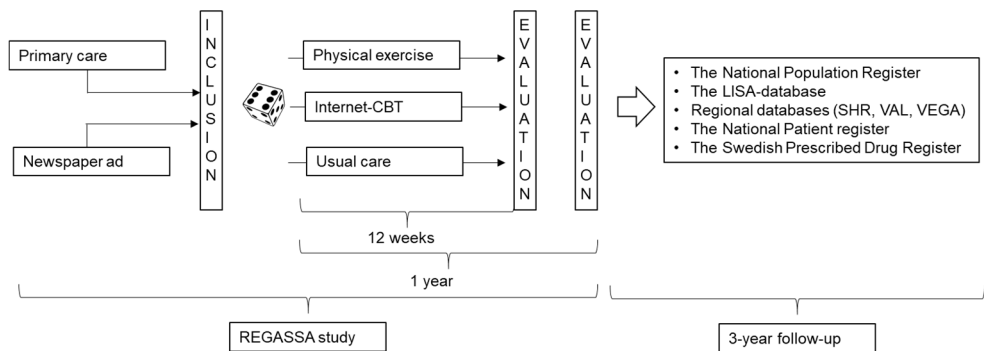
Primary care

Newspaper ad

I N C L U S I O N

Physical exercise

Internet-CBT

Usual care

E V A L U A T I O N

E V A L U A T I O N

- The National Population Register
- The LISA-database
- Regional databases (SHR, VAL, VEGA)
- The National Patient register
- The Swedish Prescribed Drug Register

12 weeks

1 year

REGASSA study

3-year follow-up